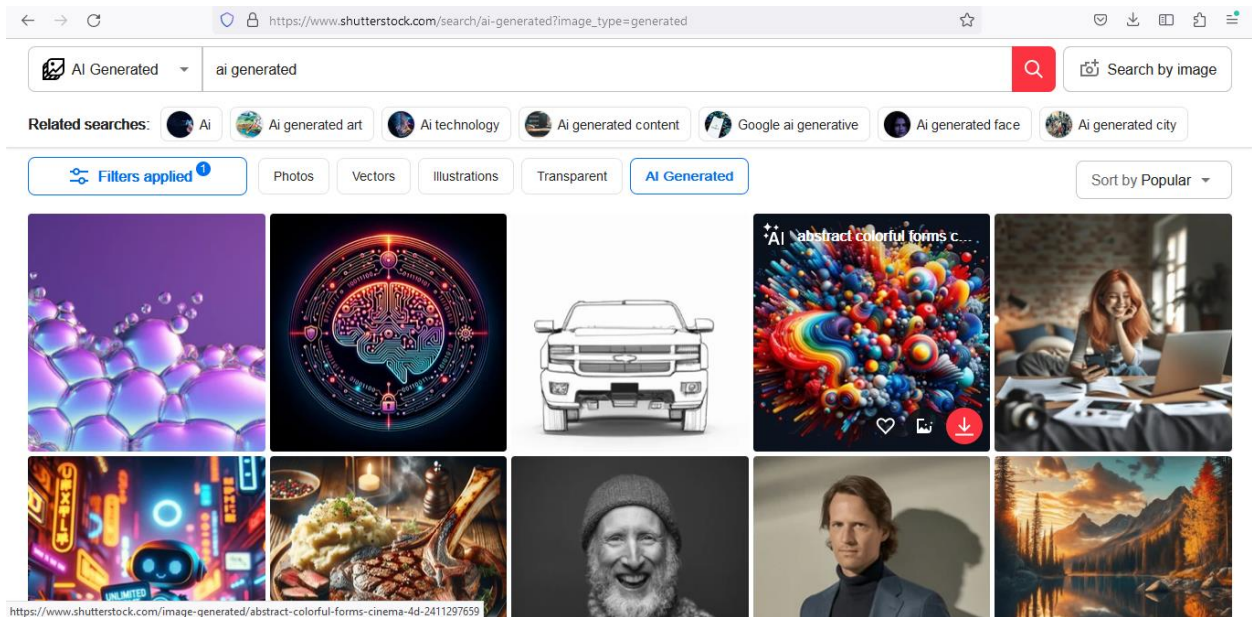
https://www.shutterstock.com/search/ai-generated?image_type=generated

AI Generated
ai generated
Search by image

Related searches: Ai | Ai generated art | Ai technology | Ai generated content | Google ai generative | Ai generated face | Ai generated city

Filters applied 1
Photos
Vectors
Illustrations
Transparent
AI Generated
Sort by Popular

AI abstract colorful forms c...

UNLIMITED

https://www.shutterstock.com/image-generated/abstract-colorful-forms-cinema-4d-2411297659